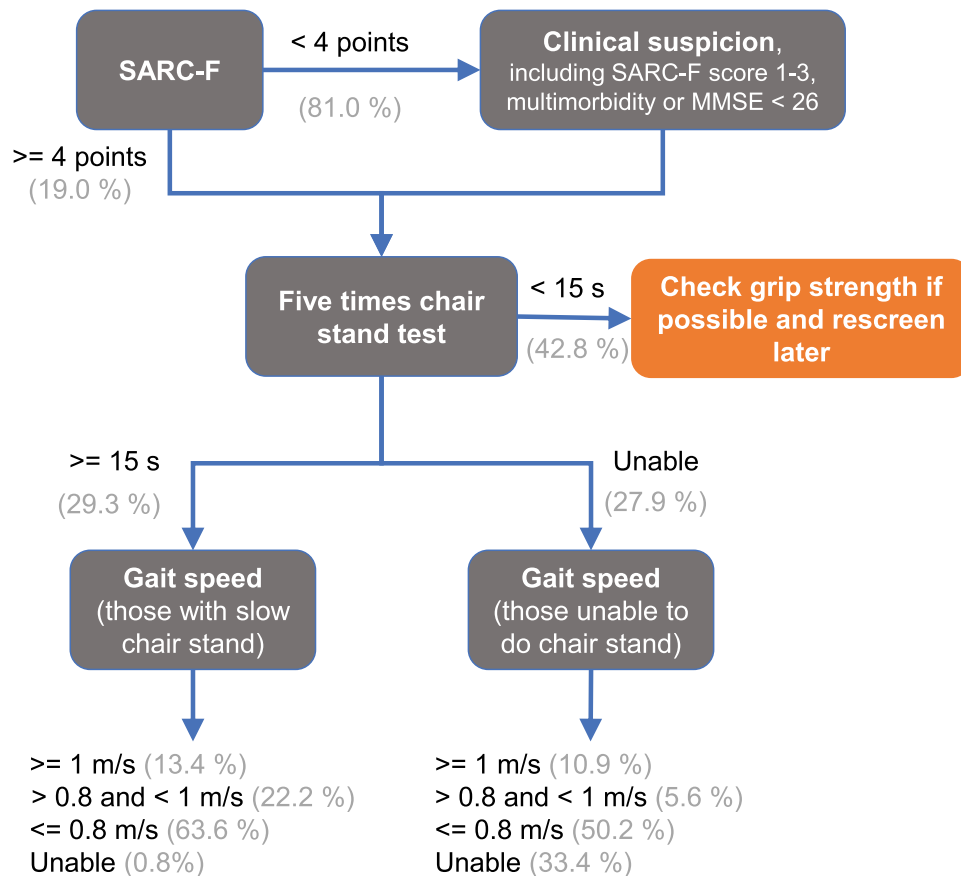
SARC-F

< 4 points

(81.0 %)

Clinical suspicion, including SARC-F score 1-3, multimorbidity or MMSE < 26

>= 4 points
(19.0 %)

Five times chair stand test

< 15 s

(42.8 %)

Check grip strength if possible and rescreen later

>= 15 s

(29.3 %)

Unable

(27.9 %)

Gait speed
(those with slow chair stand)

Gait speed
(those unable to do chair stand)

>= 1 m/s (13.4 %)
> 0.8 and < 1 m/s (22.2 %)
<= 0.8 m/s (63.6 %)
Unable (0.8%)

>= 1 m/s (10.9 %)
> 0.8 and < 1 m/s (5.6 %)
<= 0.8 m/s (50.2 %)
Unable (33.4 %)